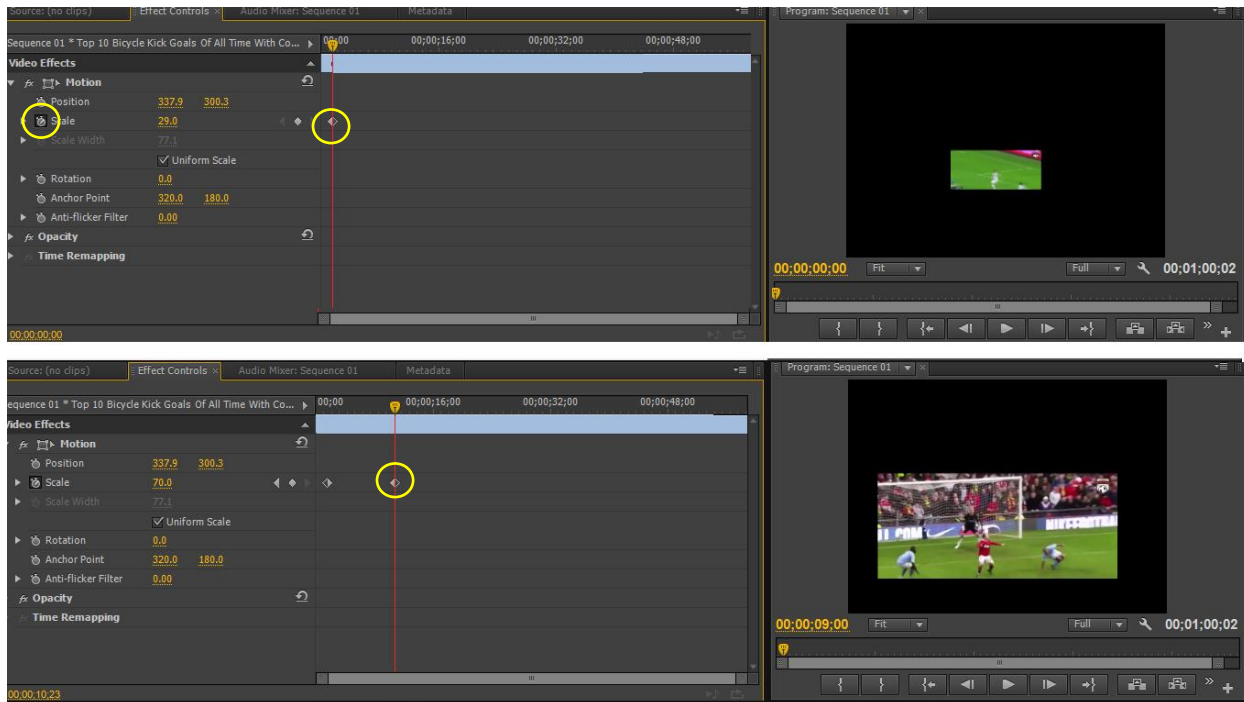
Source: (no clips) Effect Controls × Audio Mixer: Sequence 01 Metadata

Program: Sequence 01

Sequence 01 * Top 10 Bicycle Kick Goals Of All Time With Co... 00;00 00;00;16;00 00;00;32;00 00;00;48;00

Video Effects

fx Motion

Position 337.9 300.3

Scale 29.0

Scale Width 77.1

Uniform Scale

Rotation 0.0

Anchor Point 320.0 180.0

Anti-flicker Filter 0.00

fx Opacity

Time Remapping

00;00;00;00

00;00;00;00 Fit Full 00;01;00;02

Source: (no clips) Effect Controls × Audio Mixer: Sequence 01 Metadata

Program: Sequence 01

Sequence 01 * Top 10 Bicycle Kick Goals Of All Time With Co... 00;00 00;00;16;00 00;00;32;00 00;00;48;00

Video Effects

fx Motion

Position 337.9 300.3

Scale 70.0

Scale Width 77.1

Uniform Scale

Rotation 0.0

Anchor Point 320.0 180.0

Anti-flicker Filter 0.00

fx Opacity

Time Remapping

00;00;10;23

00;00;09;00 Fit Full 00;01;00;02